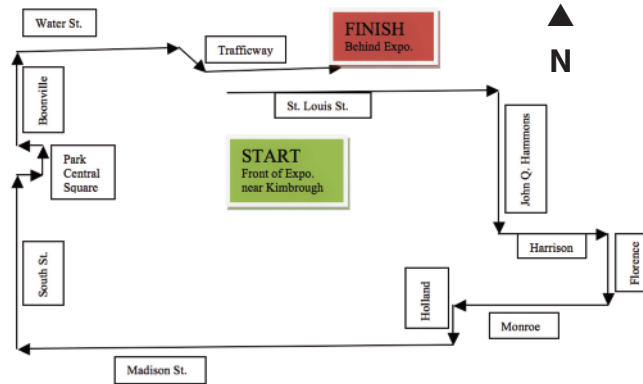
Water St.

FINISH
Behind Expo.

N

Trafficway

Boonville

St. Louis St.

John Q. Hammons

Park Central Square

START
Front of Expo. near Kimbrough

Harrison

Florence

South St.

Holland

Monroe

Madison St.